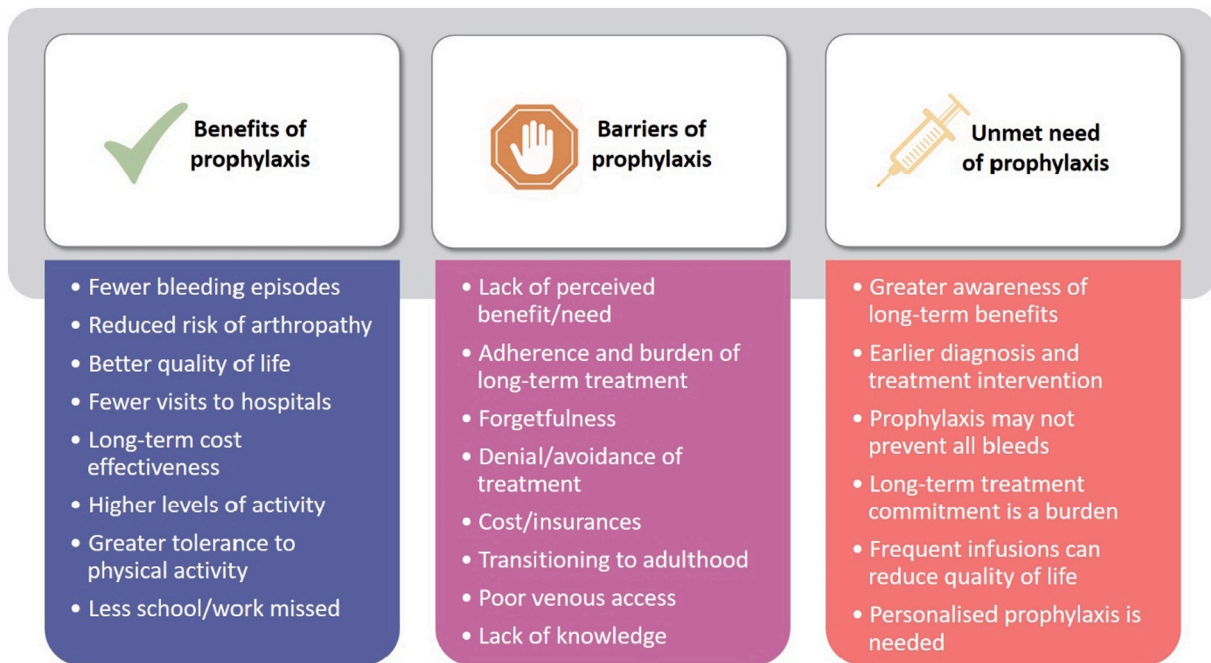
Benefits of prophylaxis

• Fewer bleeding episodes
• Reduced risk of arthropathy
• Better quality of life
• Fewer visits to hospitals
• Long-term cost effectiveness
• Higher levels of activity
• Greater tolerance to physical activity
• Less school/work missed

Barriers of prophylaxis

• Lack of perceived benefit/need
• Adherence and burden of long-term treatment
• Forgetfulness
• Denial/avoidance of treatment
• Cost/insurances
• Transitioning to adulthood
• Poor venous access
• Lack of knowledge

Unmet need of prophylaxis

• Greater awareness of long-term benefits
• Earlier diagnosis and treatment intervention
• Prophylaxis may not prevent all bleeds
• Long-term treatment commitment is a burden
• Frequent infusions can reduce quality of life
• Personalised prophylaxis is needed